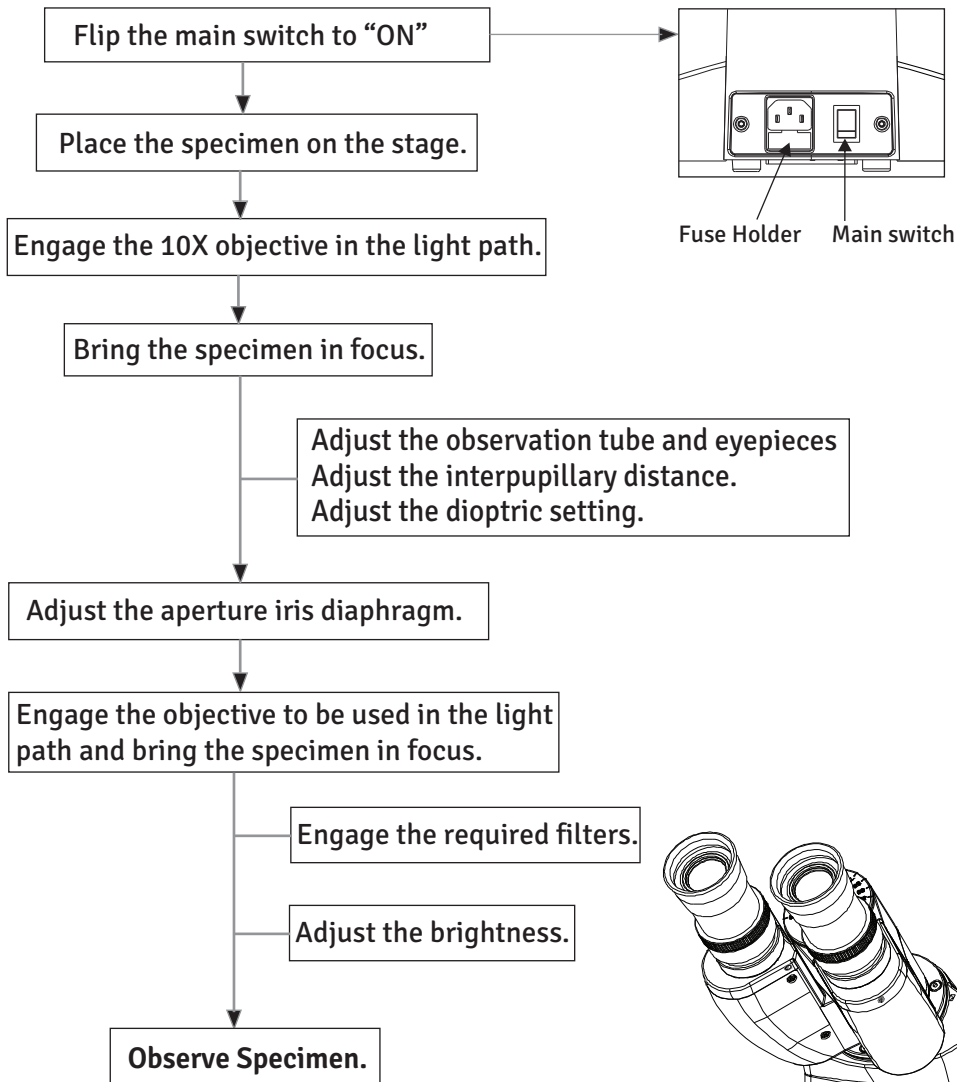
Flip the main switch to “ON”

Fuse Holder

Main switch

Place the specimen on the stage.

Engage the 10X objective in the light path.

Bring the specimen in focus.

Adjust the observation tube and eyepieces
Adjust the interpupillary distance.
Adjust the dioptric setting.

Adjust the aperture iris diaphragm.

Engage the objective to be used in the light path and bring the specimen in focus.

Engage the required filters.

Adjust the brightness.

Observe Specimen.